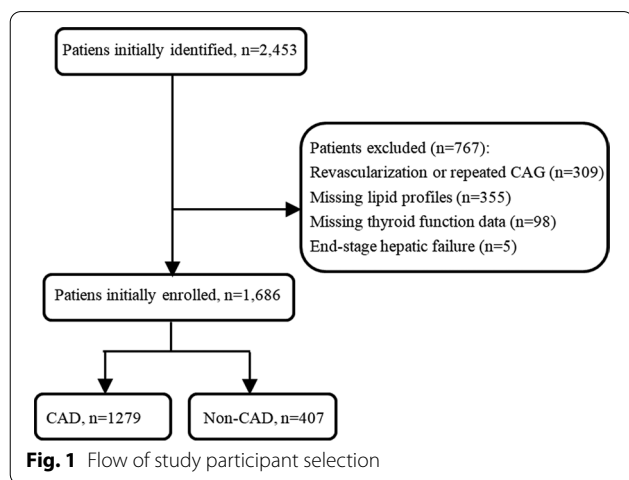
Patiens initially identified, n=2,453

Patients excluded (n=767):
Revascularization or repeated CAG (n=309)
Missing lipid profiles (n=355)
Missing thyroid function data (n=98)
End-stage hepatic failure (n=5)

Patiens initially enrolled, n=1,686

CAD, n=1279

Non-CAD, n=407

**Fig. 1** Flow of study participant selection